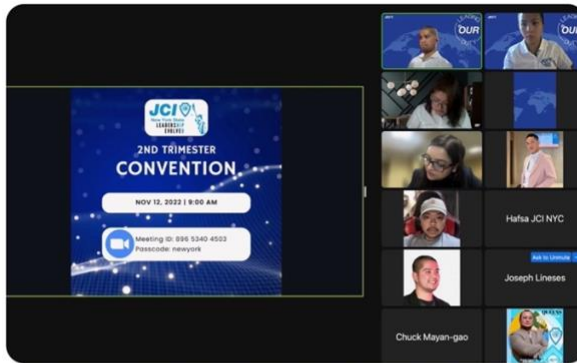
JCI
New York State
LEADERSHIP
UNLIMITED

2ND TRIMESTER
CONVENTION

NOV 12, 2022 | 9:00 AM

Meeting ID: 896 5340 4503
Passcode: newyork

OUR

OUR

Hafsa JCI NYC

Ask to Unmute

Joseph Lineses

Chuck Mayan-gao